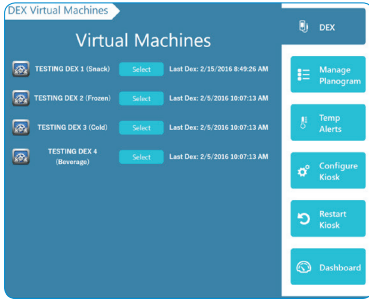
DEX Virtual Machines

Virtual Machines

TESTING DEX 1 (Snack) Select Last Dex: 2/15/2016 8:49:26 AM

TESTING DEX 2 (Frozen) Select Last Dex: 2/5/2016 10:07:13 AM

TESTING DEX 3 (Cold) Select Last Dex: 2/5/2016 10:07:13 AM

TESTING DEX 4 (Beverage) Select Last Dex: 2/5/2016 10:07:13 AM

DEX

Manage Planogram

Temp Alerts

Configure Kiosk

Restart Kiosk

Dashboard